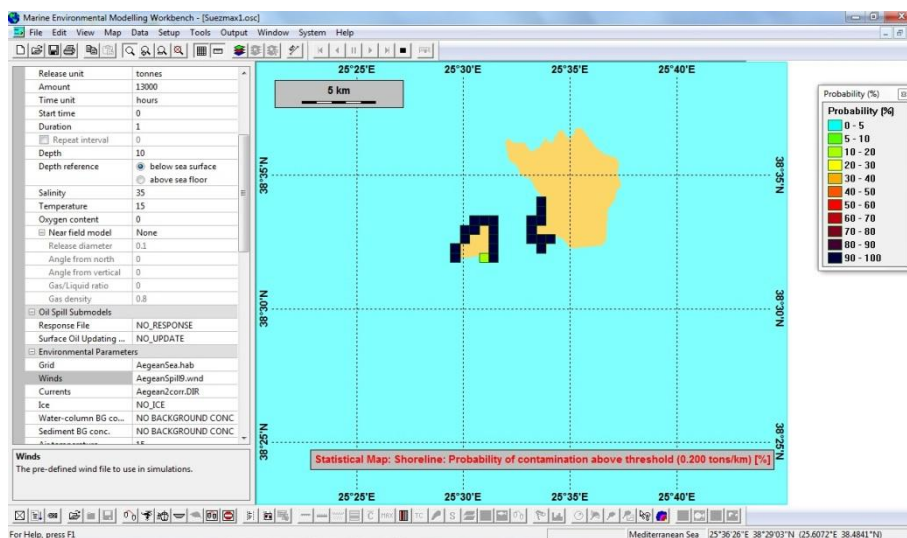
Marine Environmental Modelling Workbench - [Suezmax1.osc]

File Edit View Map Data Setup Tools Output Window System Help

| | |
|---|---|
| Release unit | tonnes |
| Amount | 13000 |
| Time unit | hours |
| Start time | 0 |
| Duration | 1 |
| Repeat interval | 0 |
| Depth | 10 |
| Depth reference | below sea surface |
| | above sea floor |
| Salinity | 35 |
| Temperature | 15 |
| Oxygen content | 0 |
| Near field model | None |
| Release diameter | 0.1 |
| Angle from north | 0 |
| Angle from vertical | 0 |
| Gas/Liquid ratio | 0 |
| Gas density | 0.8 |
| Oil Spill Submodels | |
| Response File | NO_RESPONSE |
| Surface Oil Updating ... | NO_UPDATE |
| Environmental Parameters | |
| Grid | AegeanSea.hab |
| Winds | AegeanSpill9.wnd |
| Currents | Aegean2corr.DIR |
| Ice | NO_ICE |
| Water-column BG co... | NO BACKGROUND CONC |
| Sediment BG conc. | NO BACKGROUND CONC |

Winds
The pre-defined wind file to use in simulations.

25°25'E 25°30'E 25°35'E 25°40'E

5 km

38°35'N
38°30'N
38°25'N

Statistical Map: Shoreline: Probability of contamination above threshold (0.200 tons/km) [%]

25°25'E 25°30'E 25°35'E 25°40'E

Probability (%)
Probability [%]
0 - 5
5 - 10
10 - 20
20 - 30
30 - 40
40 - 50
50 - 60
60 - 70
70 - 80
80 - 90
90 - 100

For Help, press F1

Mediterranean Sea 25°36'26"E 38°29'03"N (25.6072°E 38.4841°N)